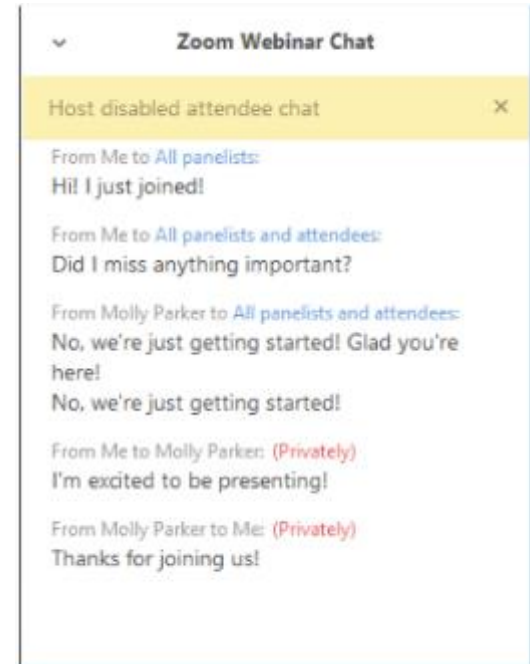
Zoom Webinar Chat

Host disabled attendee chat ×

From Me to All panelists:
Hi! I just joined!

From Me to All panelists and attendees:
Did I miss anything important?

From Molly Parker to All panelists and attendees:
No, we're just getting started! Glad you're here!
No, we're just getting started!

From Me to Molly Parker: (Privately)
I'm excited to be presenting!

From Molly Parker to Me: (Privately)
Thanks for joining us!